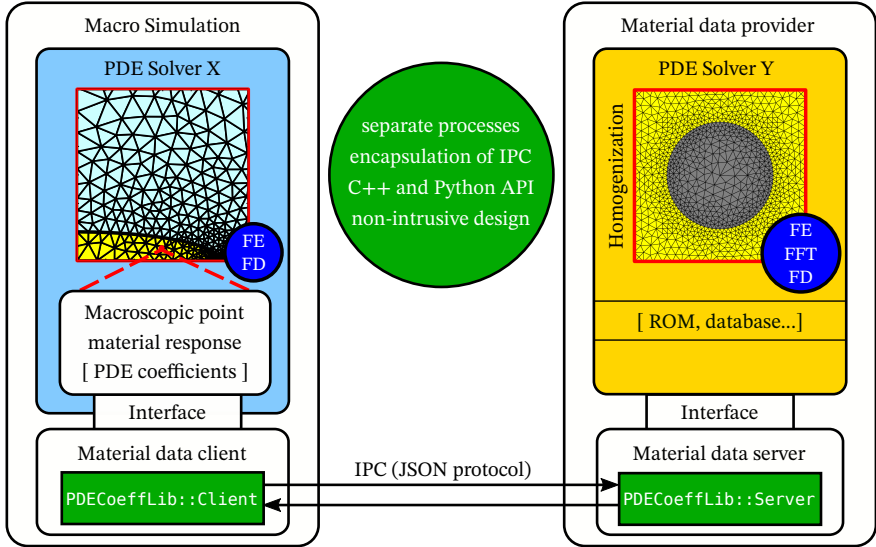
Macro Simulation

PDE Solver X

FE
FD

Macroscopic point material response [ PDE coefficients ]

Interface

Material data client

PDECoeffLib::Client

separate processes
encapsulation of IPC
C++ and Python API
non-intrusive design

IPC (JSON protocol)

Material data provider

PDE Solver Y

Homogenization

FE
FFT
FD

[ ROM, database...]

Interface

Material data server

PDECoeffLib::Server